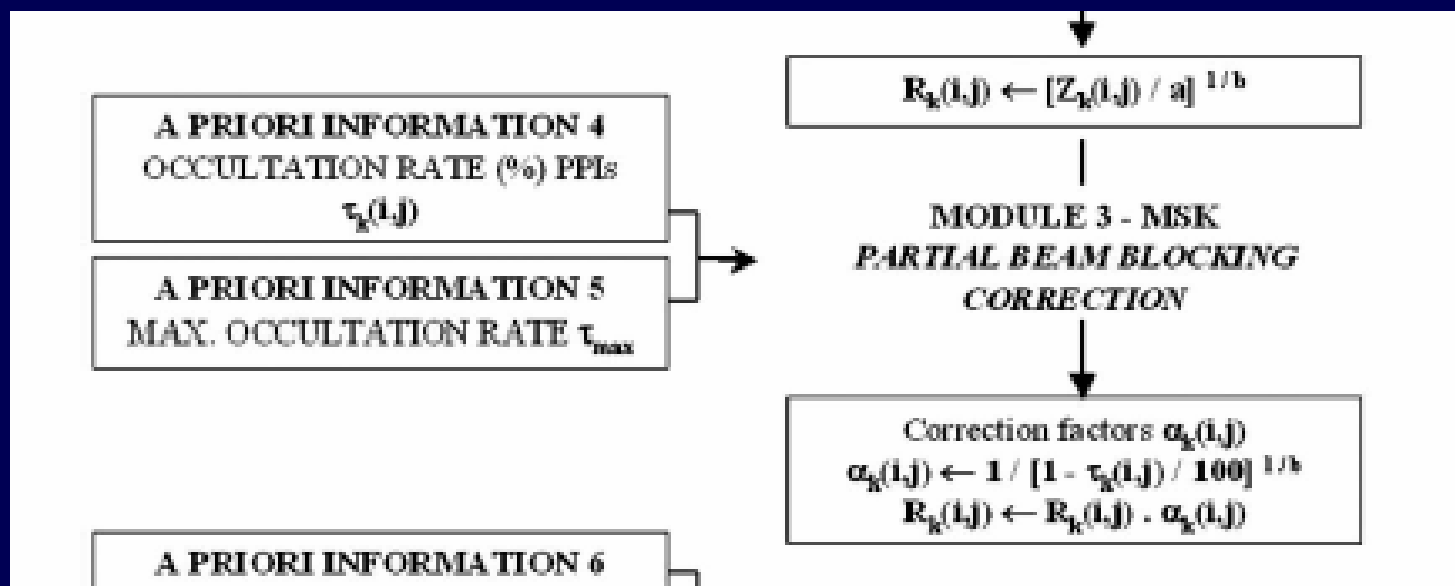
$R_k(i,j) \leftarrow [Z_k(i,j) / a]^{1/b}$

A PRIORI INFORMATION 4
OCCULTATION RATE (%) PPIs
$\tau_k(i,j)$

A PRIORI INFORMATION 5
MAX. OCCULTATION RATE $\tau_{max}$

MODULE 3 - MSK
PARTIAL BEAM BLOCKING CORRECTION

Correction factors $\alpha_k(i,j)$
$\alpha_k(i,j) \leftarrow 1 / [1 - \tau_k(i,j) / 100]^{1/b}$
$R_k(i,j) \leftarrow R_k(i,j) . \alpha_k(i,j)$

A PRIORI INFORMATION 6